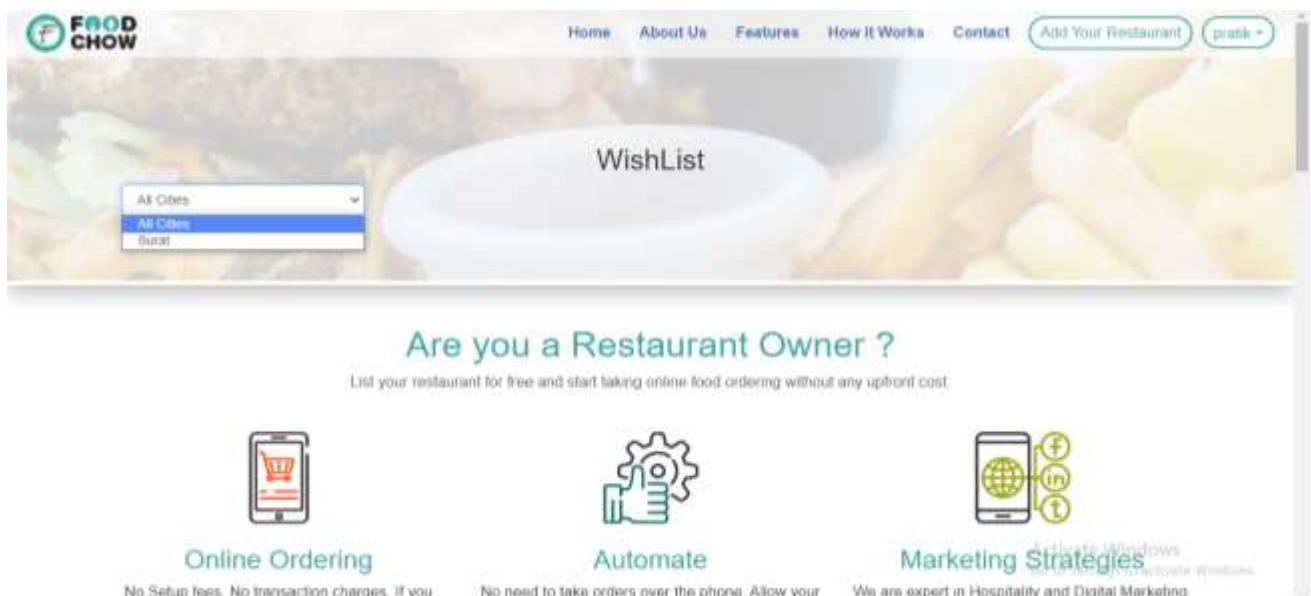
FOOD CHOW

Home About Us Features How It Works Contact Add Your Restaurant pratik ▾

WishList

All Cities
All Cities
Surat

Are you a Restaurant Owner ?

List your restaurant for free and start taking online food ordering without any upfront cost.

f
in
t

Online Ordering

No Setup fees. No transaction charges. If you

Automate

No need to take orders over the phone. Allow your

Marketing Strategies

We are expert in Hospitality and Digital Marketing

Activate Windows
Go to Settings to activate Windows.